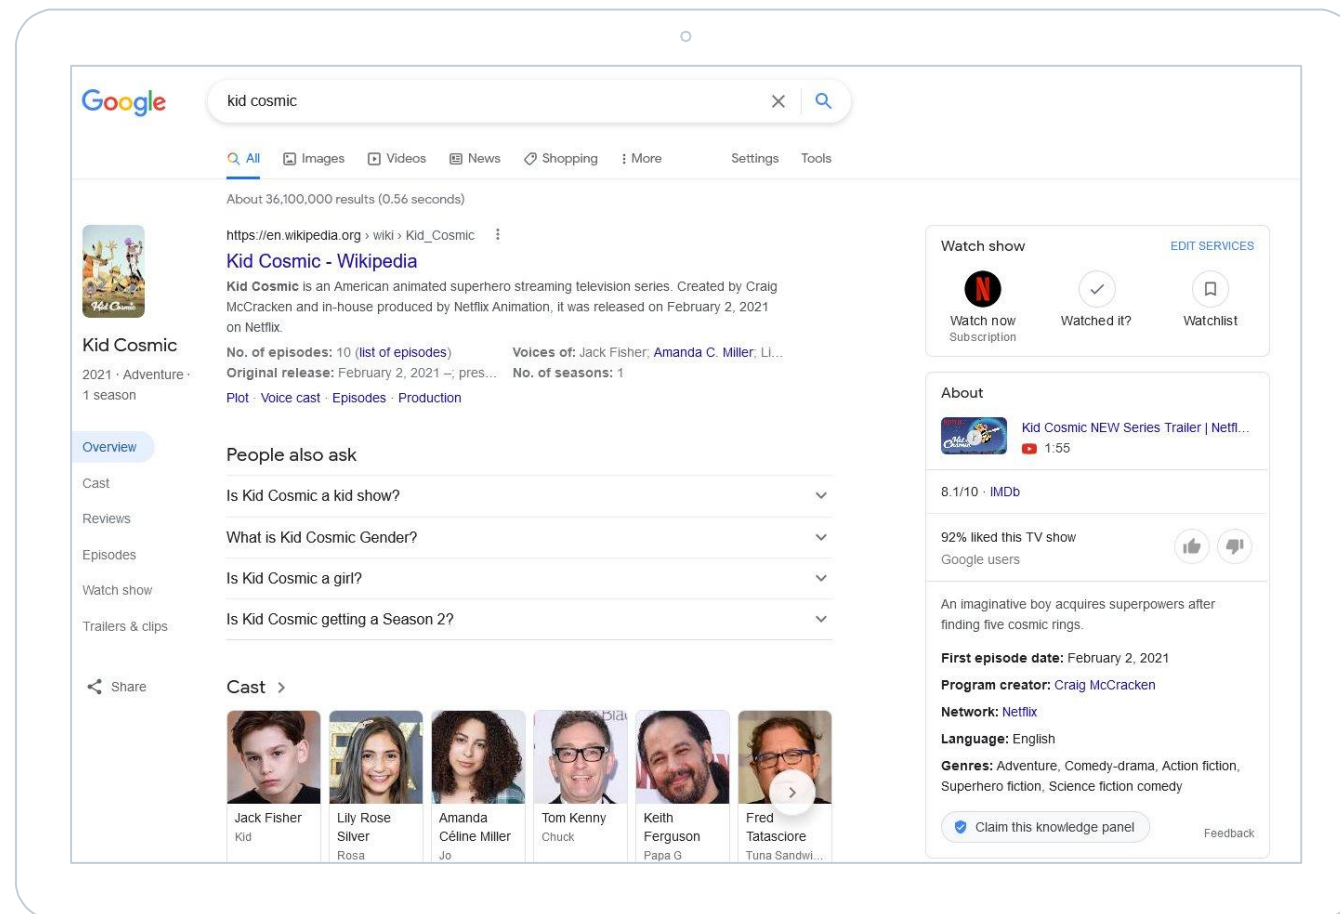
Google

kid cosmic

All Images Videos News Shopping More Settings Tools

About 36,100,000 results (0,56 seconds)

https://en.wikipedia.org › wiki › Kid_Cosmic

Kid Cosmic - Wikipedia

Kid Cosmic is an American animated superhero streaming television series. Created by Craig McCracken and in-house produced by Netflix Animation, it was released on February 2, 2021 on Netflix.

No. of episodes: 10 (list of episodes)
Voices of: Jack Fisher; Amanda C. Miller; Li...
Original release: February 2, 2021 –; pres...
No. of seasons: 1

Plot · Voice cast · Episodes · Production

Kid Cosmic
2021 · Adventure · 1 season

Overview
Cast
Reviews
Episodes
Watch show
Trailers & clips

Share

People also ask

Is Kid Cosmic a kid show?

What is Kid Cosmic Gender?

Is Kid Cosmic a girl?

Is Kid Cosmic getting a Season 2?

Cast

Jack Fisher
Kid

Lily Rose Silver
Rosa

Amanda Céline Miller
Jo

Tom Kenny
Chuck

Keith Ferguson
Papa G

Fred Tatasciore
Tuna Sandwi...

Watch show
EDIT SERVICES

Watch now
Subscription

Watched it?

Watchlist

About

Kid Cosmic NEW Series Trailer | Netfl...
1:55

8.1/10 · IMDb

92% liked this TV show
Google users

An imaginative boy acquires superpowers after finding five cosmic rings.

First episode date: February 2, 2021

Program creator: Craig McCracken

Network: Netflix

Language: English

Genres: Adventure, Comedy-drama, Action fiction, Superhero fiction, Science fiction comedy

Claim this knowledge panel

Feedback